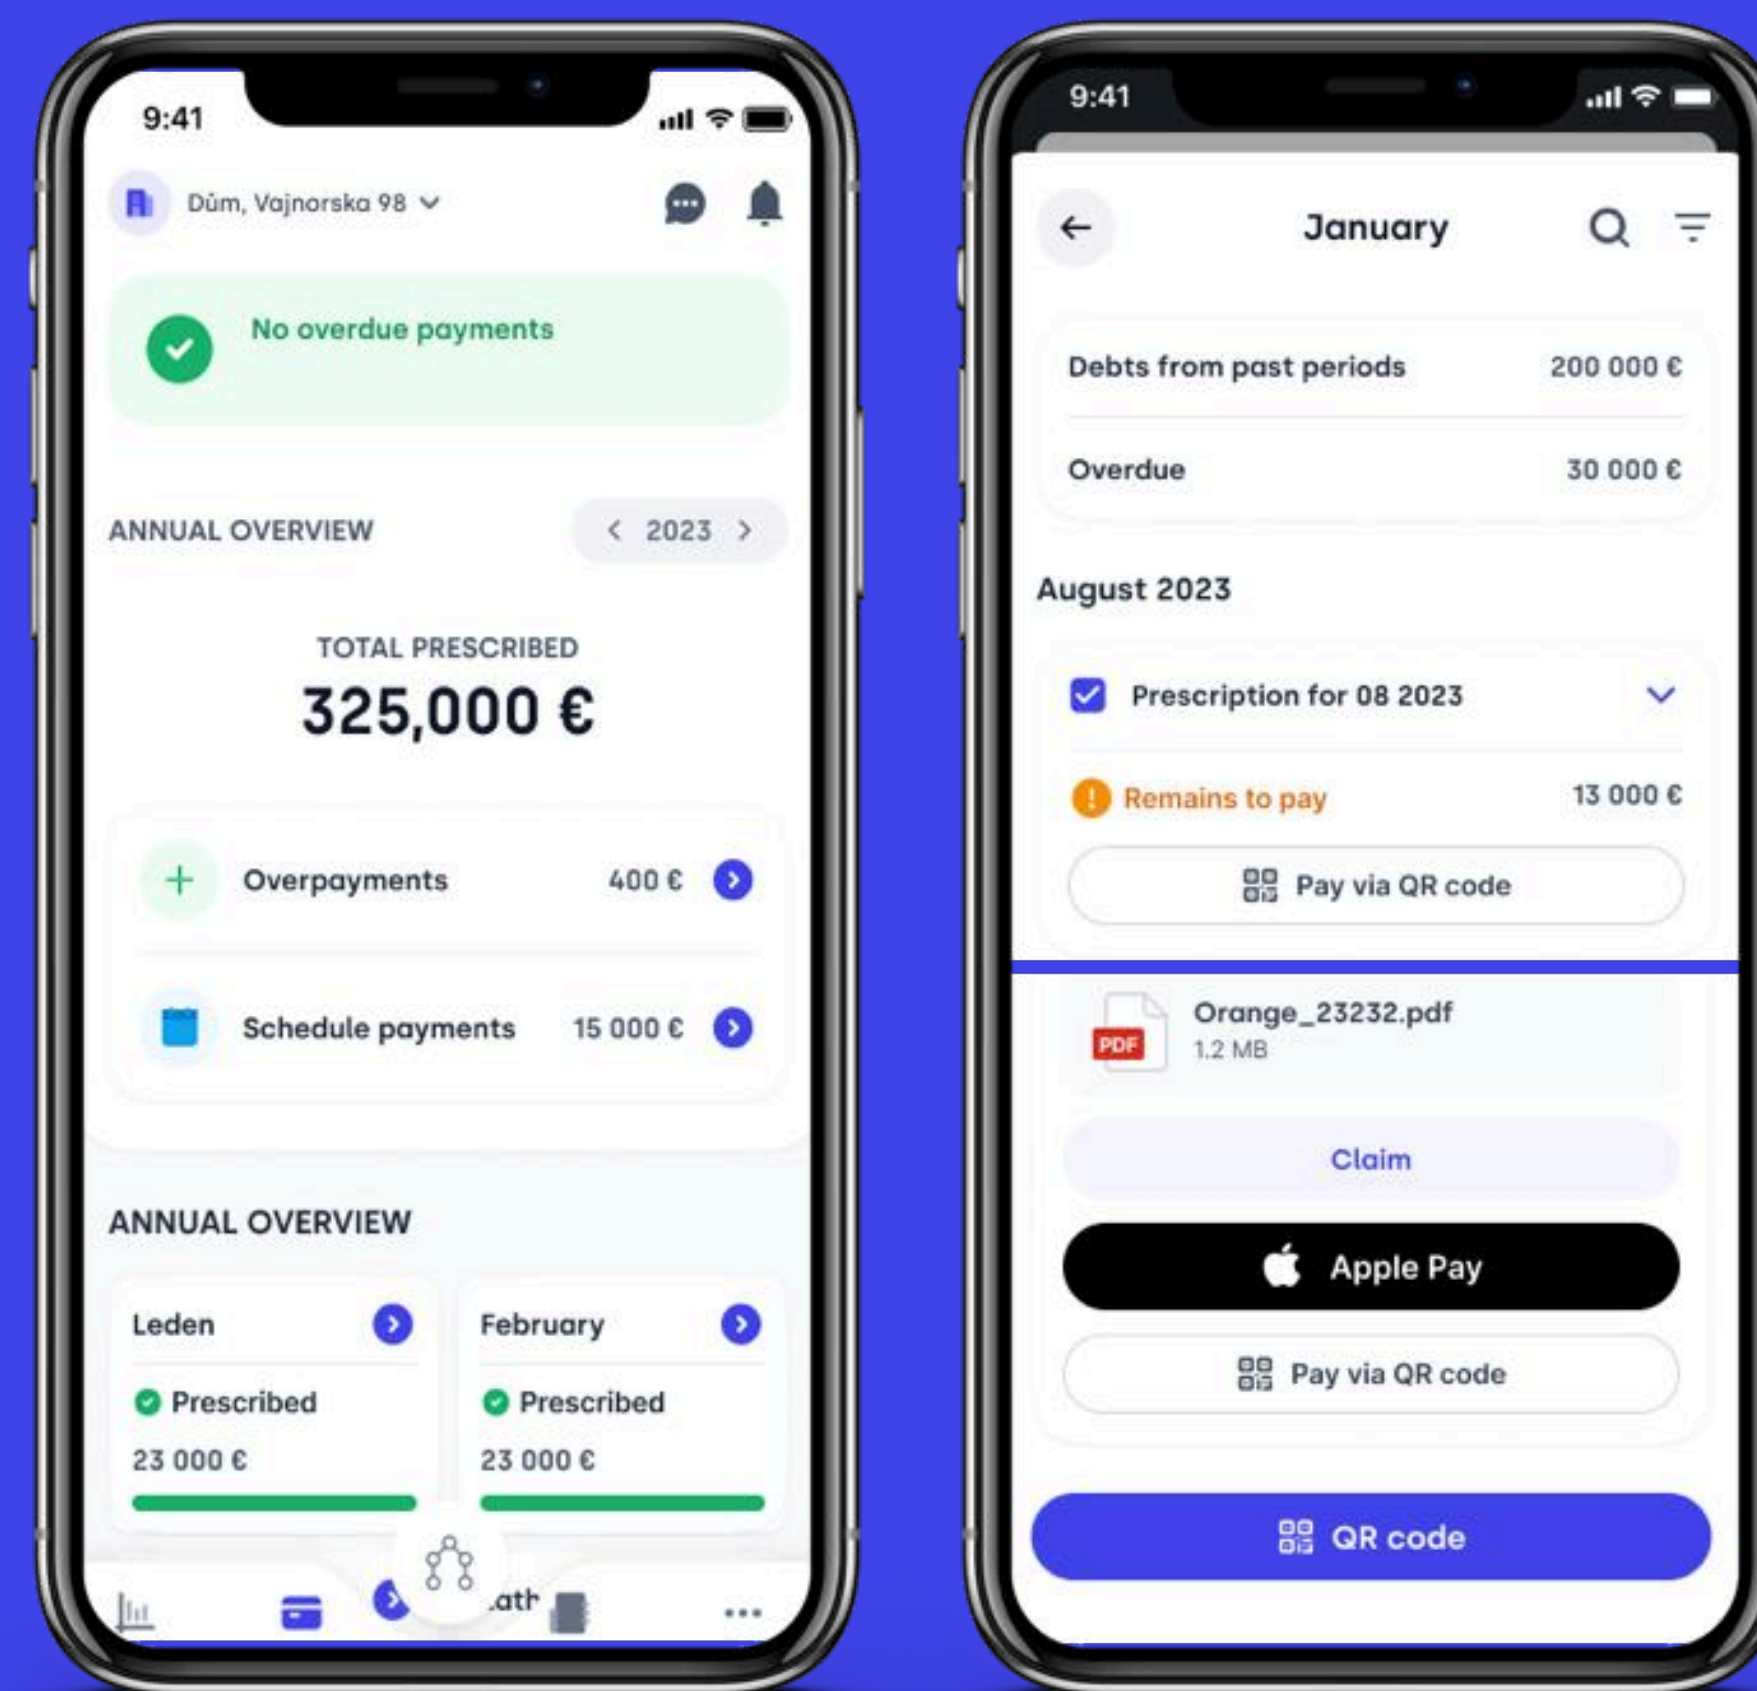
9:41

Dům, Vajnorska 98

No overdue payments

ANNUAL OVERVIEW 2023

TOTAL PRESCRIBED
325,000 €

Overpayments 400 €

Schedule payments 15 000 €

ANNUAL OVERVIEW

Leden
Prescribed
23 000 €

February
Prescribed
23 000 €

ath

9:41

January

Debts from past periods 200 000 €

Overdue 30 000 €

August 2023

Prescription for 08 2023

Remains to pay 13 000 €

Pay via QR code

Orange_23232.pdf
1.2 MB

Claim

Apple Pay

Pay via QR code

QR code